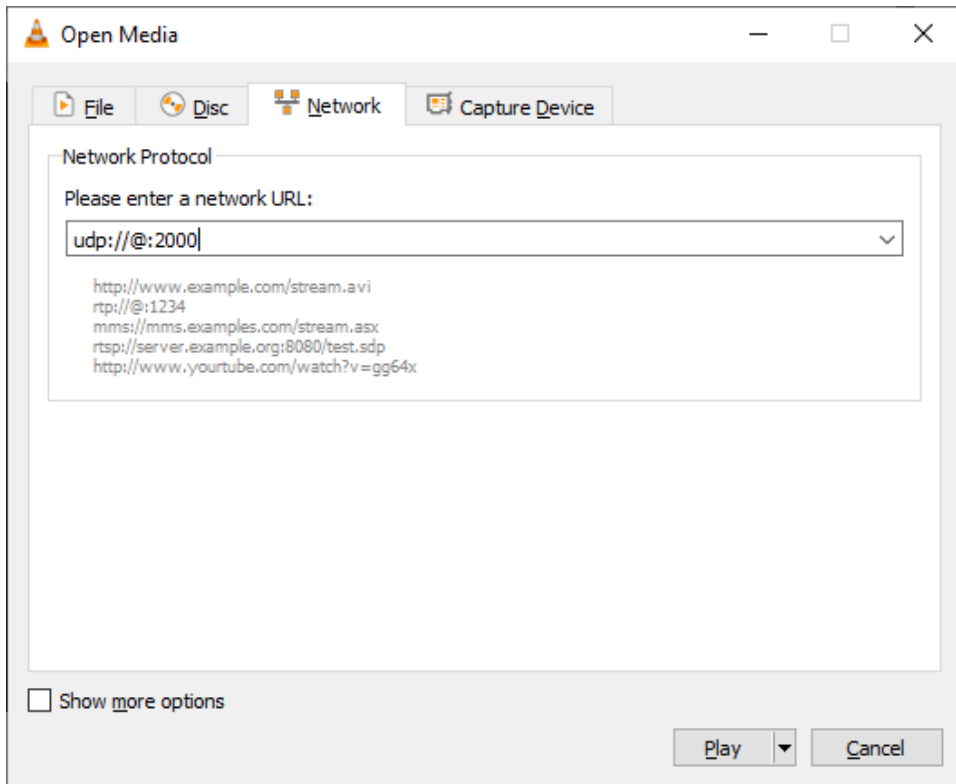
Open Media

File Disc Network Capture Device

Network Protocol

Please enter a network URL:

udp://@:2000

http://www.example.com/stream.avi
rtp://@:1234
mms://mms.examples.com/stream.asx
rtsp://server.example.org:8080/test.sdp
http://www.yourtube.com/watch?v=gg64x

Show more options

Play Cancel